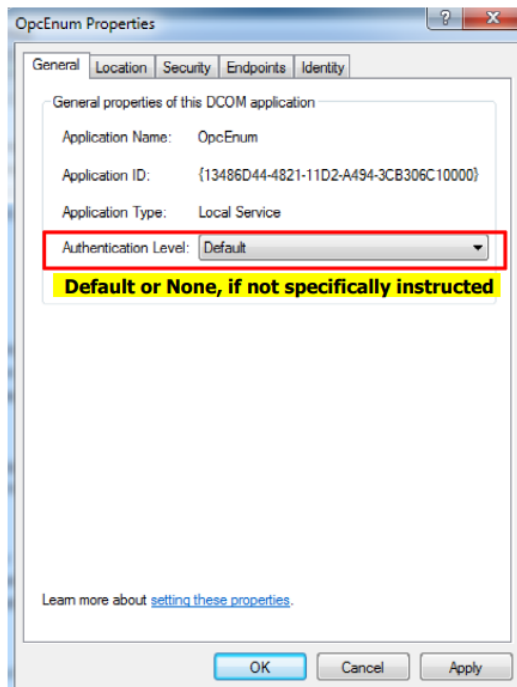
OpcEnum Properties

?

X

General | Location | Security | Endpoints | Identity

General properties of this DCOM application

Application Name: OpcEnum

Application ID: {13486D44-4821-11D2-A494-3CB306C10000}

Application Type: Local Service

Authentication Level: Default

Default or None, if not specifically instructed

Learn more about setting these properties.

OK

Cancel

Apply